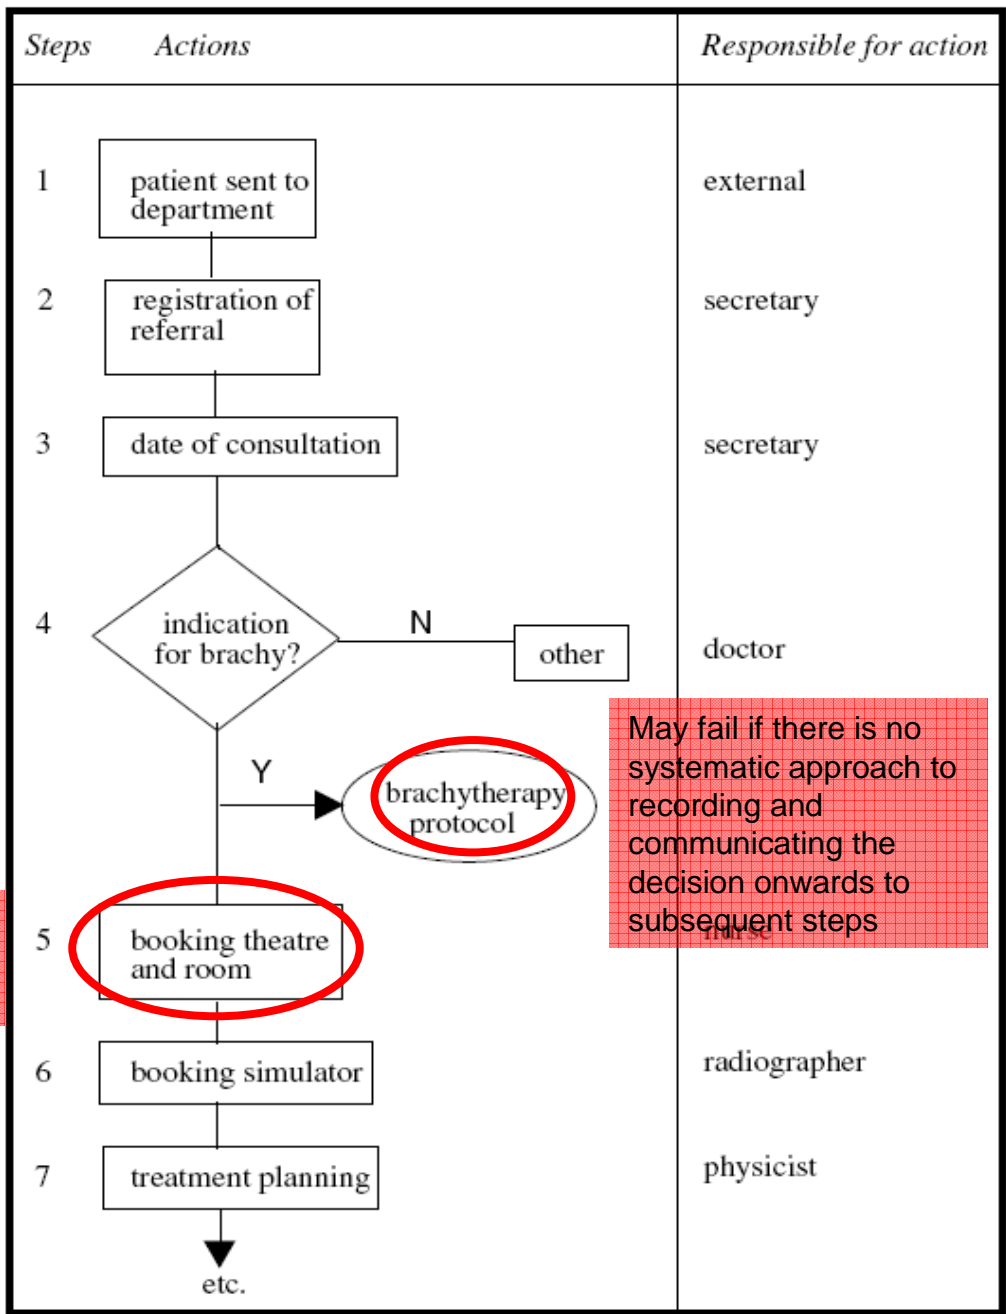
Steps Actions

Responsible for action

1 patient sent to department

external

2 registration of referral

secretary

3 date of consultation

secretary

4 indication for brachy?

N

other

doctor

Y

brachytherapy protocol

May fail if there is no systematic approach to recording and communicating the decision onwards to subsequent steps

5 booking theatre and room

nurse

6 booking simulator

radiographer

7 treatment planning

physicist

etc.